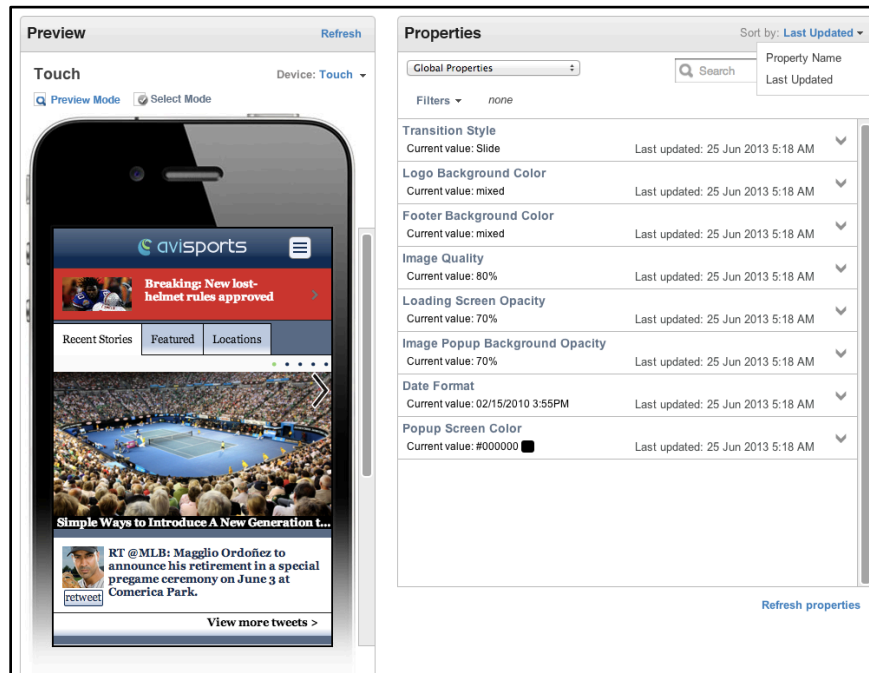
Preview

Refresh

Touch

Device: Touch

Preview Mode

Select Mode

avisports

Breaking: New lost-helmet rules approved

Recent Stories

Featured

Locations

Simple Ways to Introduce A New Generation t...

RT @MLB: Magglio Ordoñez to announce his retirement in a special pregame ceremony on June 3 at Comerica Park.

retweet

View more tweets >

Properties

Sort by: Last Updated

Property Name

Last Updated

Global Properties

Search

Filters

none

Transition Style
Current value: Slide
Last updated: 25 Jun 2013 5:18 AM

Logo Background Color
Current value: mixed
Last updated: 25 Jun 2013 5:18 AM

Footer Background Color
Current value: mixed
Last updated: 25 Jun 2013 5:18 AM

Image Quality
Current value: 80%
Last updated: 25 Jun 2013 5:18 AM

Loading Screen Opacity
Current value: 70%
Last updated: 25 Jun 2013 5:18 AM

Image Popup Background Opacity
Current value: 70%
Last updated: 25 Jun 2013 5:18 AM

Date Format
Current value: 02/15/2010 3:55PM
Last updated: 25 Jun 2013 5:18 AM

Popup Screen Color
Current value: #000000
Last updated: 25 Jun 2013 5:18 AM

Refresh properties